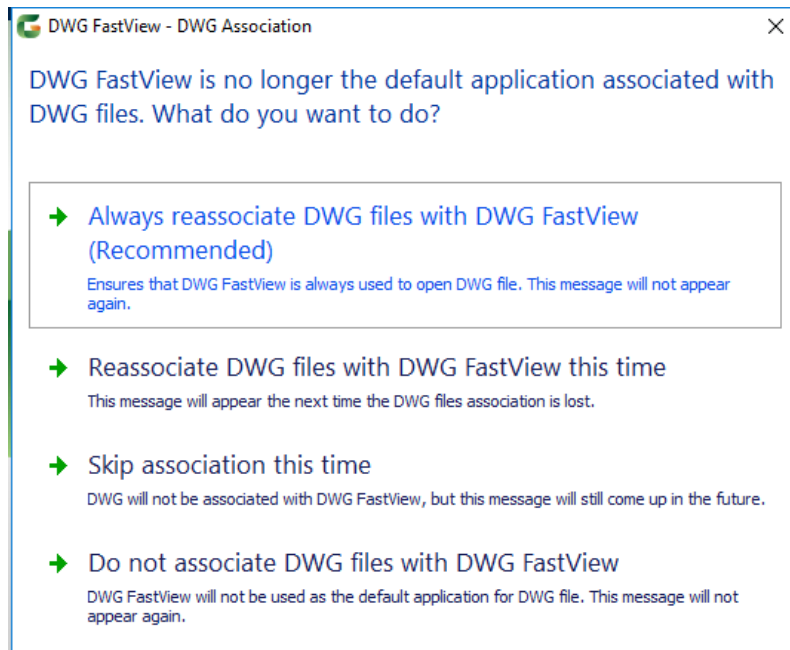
DWG FastView - DWG Association

×

DWG FastView is no longer the default application associated with DWG files. What do you want to do?

Always reassociate DWG files with DWG FastView (Recommended)
Ensures that DWG FastView is always used to open DWG file. This message will not appear again.

Reassociate DWG files with DWG FastView this time
This message will appear the next time the DWG files association is lost.

Skip association this time
DWG will not be associated with DWG FastView, but this message will still come up in the future.

Do not associate DWG files with DWG FastView
DWG FastView will not be used as the default application for DWG file. This message will not appear again.